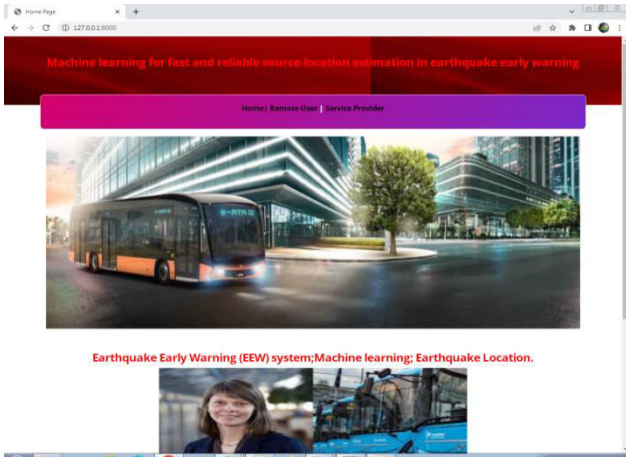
Home Page
127.0.0.1:8000

Machine learning for fast and reliable source-location estimation in earthquake early warning

Home | Remote User | Service Provider

Earthquake Early Warning (EEW) system;Machine learning; Earthquake Location.